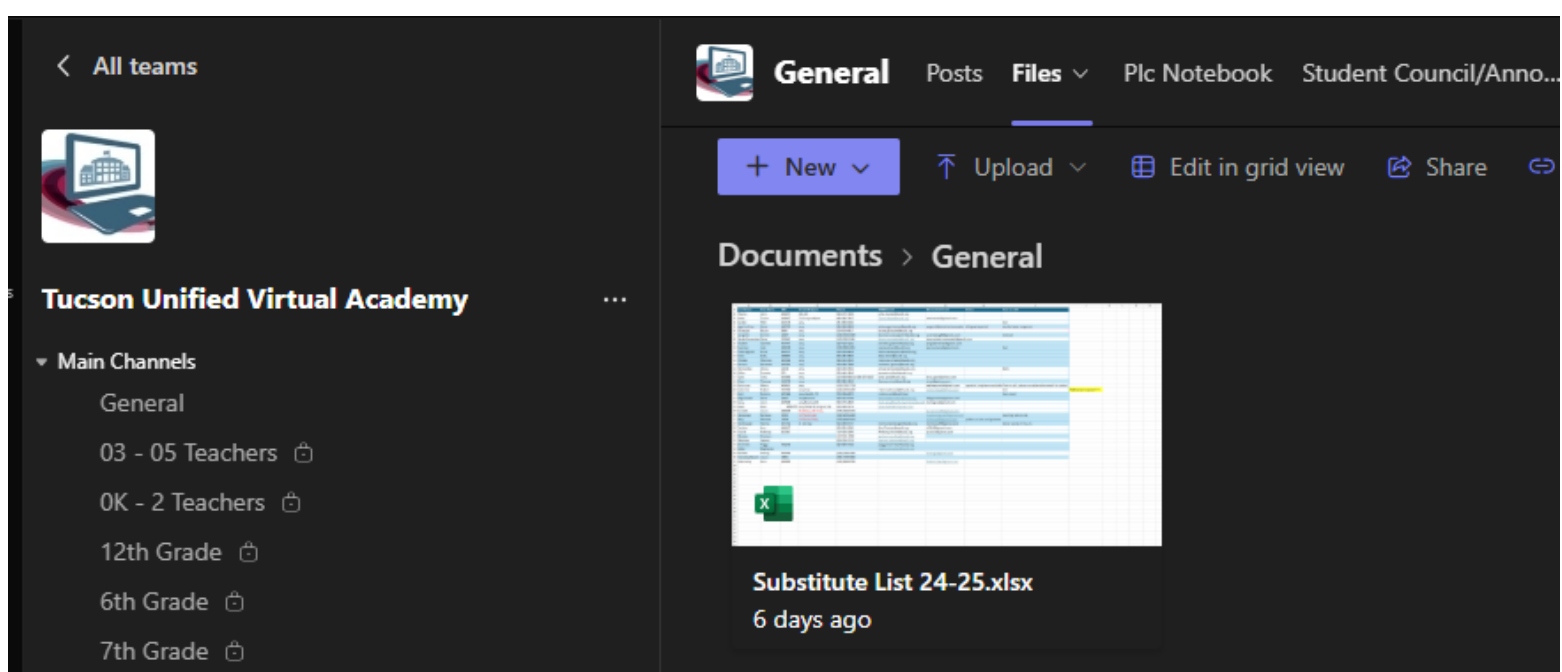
< All teams

Tucson Unified Virtual Academy ···

Main Channels

General

03 - 05 Teachers

0K - 2 Teachers

12th Grade

6th Grade

7th Grade

General Posts Files Plc Notebook Student Council/Anno...

+ New Upload Edit in grid view Share

Documents > General

Substitute List 24-25.xlsx

6 days ago